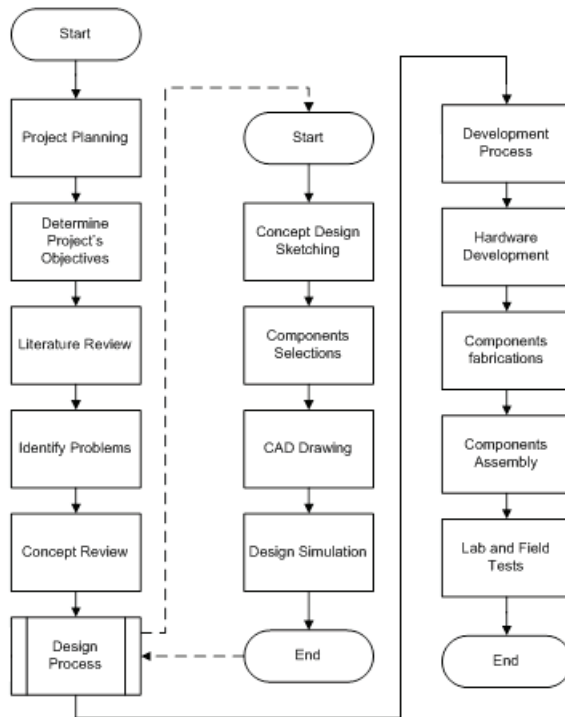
Start

Project Planning

Determine Project's Objectives

Literature Review

Identify Problems

Concept Review

Design Process

Start

Concept Design Sketching

Components Selections

CAD Drawing

Design Simulation

End

Development Process

Hardware Development

Components fabrications

Components Assembly

Lab and Field Tests

End